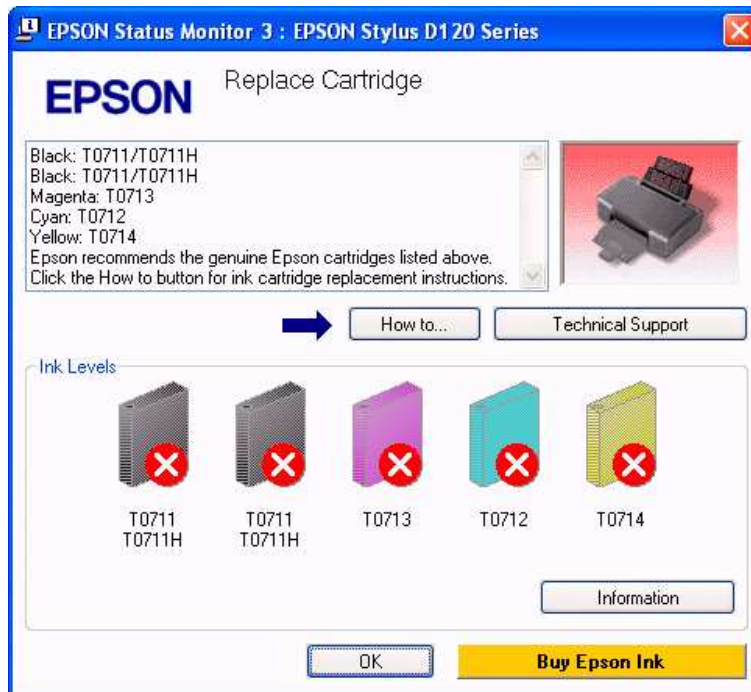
EPSON Status Monitor 3 : EPSON Stylus D120 Series

EPSON

Replace Cartridge

Black: T0711/T0711H
Black: T0711/T0711H
Magenta: T0713
Cyan: T0712
Yellow: T0714
Epson recommends the genuine Epson cartridges listed above.
Click the How to button for ink cartridge replacement instructions.

How to...

Technical Support

Ink Levels

T0711
T0711H

T0711
T0711H

T0713

T0712

T0714

Information

OK

Buy Epson Ink